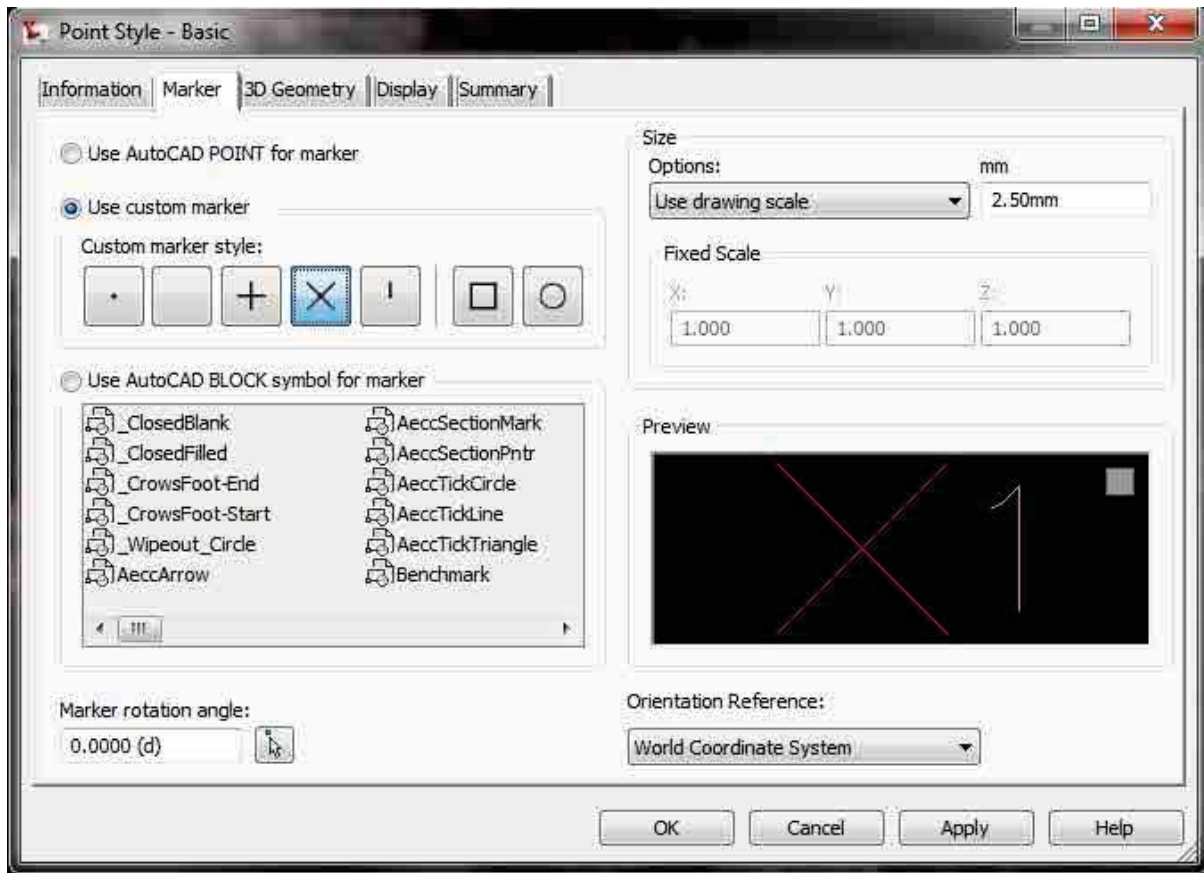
Point Style - Basic

Information | Marker | 3D Geometry | Display | Summary

Use AutoCAD POINT for marker

Use custom marker

Custom marker style:

Use AutoCAD BLOCK symbol for marker

_ClosedBlank
_ClosedFilled
_CrowsFoot-End
_CrowsFoot-Start
_Wipeout_Circle
AeccArrow

AeccSectionMark
AeccSectionPntr
AeccTickCircle
AeccTickLine
AeccTickTriangle
Benchmark

Marker rotation angle:
0.0000 (d)

Size
Options:
Use drawing scale
mm
2.50mm

Fixed Scale
X:
1.000
Y:
1.000
Z:
1.000

Preview

Orientation Reference:
World Coordinate System

OK Cancel Apply Help